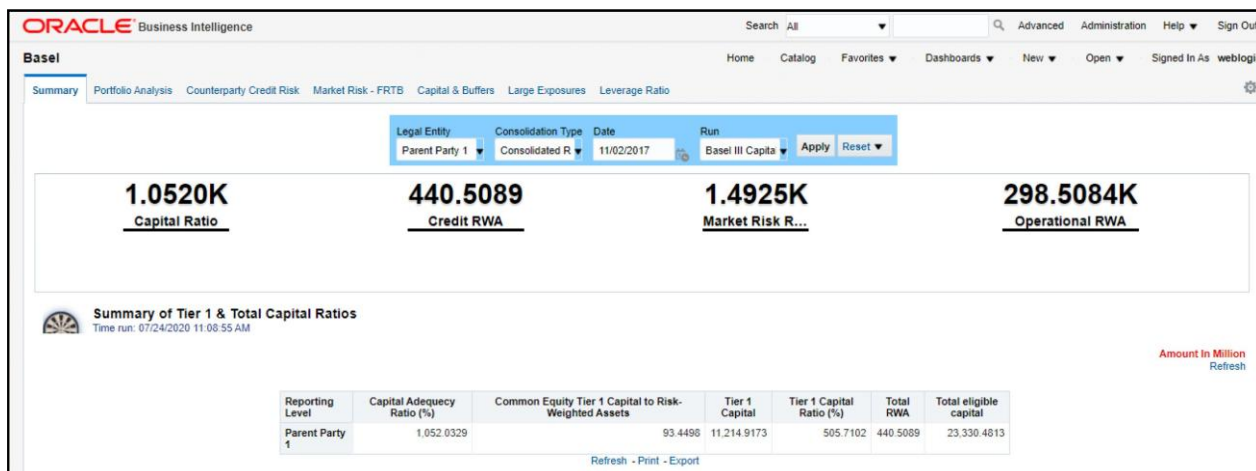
ORACLE Business Intelligence

Search All ▼ Advanced Administration Help ▼ Sign Out

Basel

Home Catalog Favorites ▼ Dashboards ▼ New ▼ Open ▼ Signed In As weblogi

Summary Portfolio Analysis Counterparty Credit Risk Market Risk - FRTB Capital & Buffers Large Exposures Leverage Ratio

Legal Entity Parent Party 1 Consolidation Type Consolidated R Date 11/02/2017 Run Basel III Capita Apply Reset ▼

1.0520K
Capital Ratio

440.5089
Credit RWA

1.4925K
Market Risk R...

298.5084K
Operational RWA

Summary of Tier 1 & Total Capital Ratios
Time run: 07/24/2020 11:08:55 AM

Amount In Million
Refresh

| Reporting Level | Capital Adequecy Ratio (%) | Common Equity Tier 1 Capital to Risk-Weighted Assets | Tier 1 Capital | Tier 1 Capital Ratio (%) | Total RWA | Total eligible capital |
|---|---|---|---|---|---|---|
| Parent Party 1 | 1,052.0329 | 93.4498 | 11,214.9173 | 505.7102 | 440.5089 | 23,330.4813 |

Refresh - Print - Export